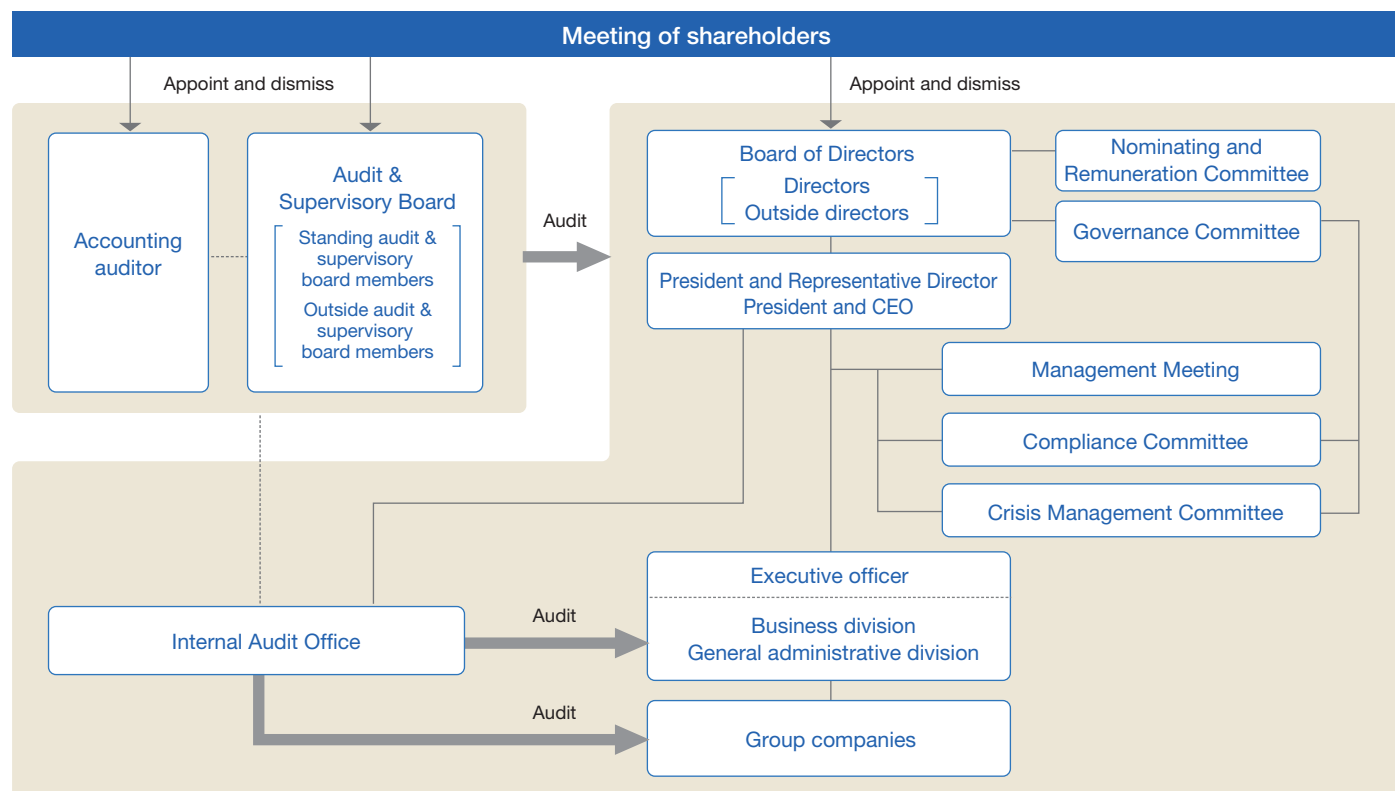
Meeting of shareholders

Appoint and dismiss

Appoint and dismiss

Accounting auditor

Audit & Supervisory Board

Standing audit & supervisory board members

Outside audit & supervisory board members

Audit

Board of Directors

Directors
Outside directors

Nominating and Remuneration Committee

Governance Committee

President and Representative Director
President and CEO

Management Meeting

Compliance Committee

Crisis Management Committee

Executive officer

Business division
General administrative division

Internal Audit Office

Audit

Audit

Group companies